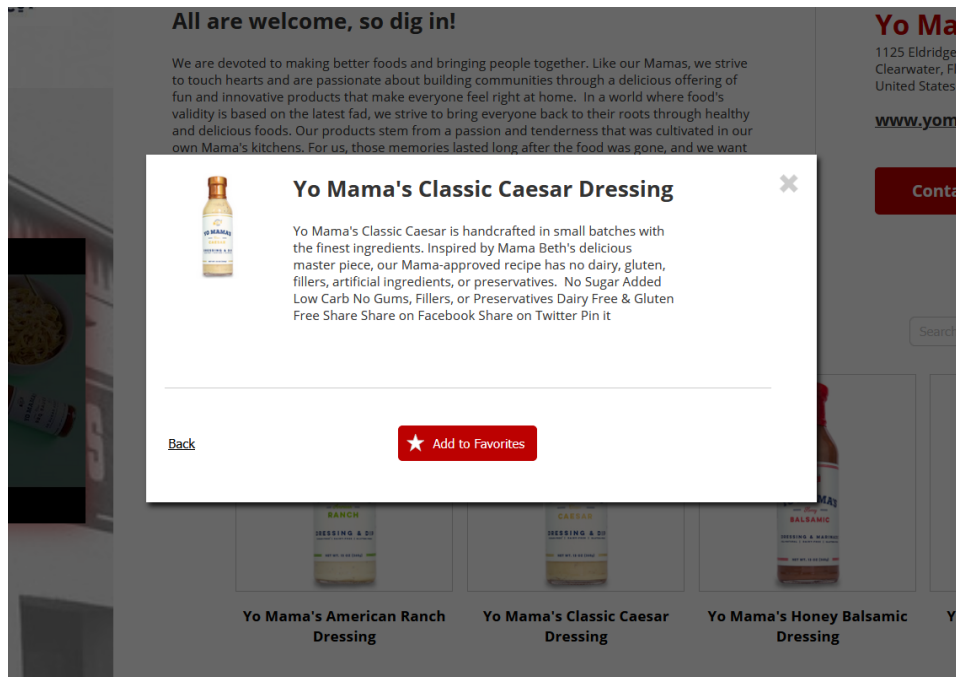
All are welcome, so dig in!

We are devoted to making better foods and bringing people together. Like our Mamas, we strive to touch hearts and are passionate about building communities through a delicious offering of fun and innovative products that make everyone feel right at home. In a world where food's validity is based on the latest fad, we strive to bring everyone back to their roots through healthy and delicious foods. Our products stem from a passion and tenderness that was cultivated in our own Mama's kitchens. For us, those memories lasted long after the food was gone, and we want

Yo Ma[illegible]
1125 Eldridge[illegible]
Clearwater, F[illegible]
United States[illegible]
www.yom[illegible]
Conta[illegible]
Search

Yo Mama's Classic Caesar Dressing

YO MAMA'S
CAESAR
DRESSING & DIP

Yo Mama's Classic Caesar is handcrafted in small batches with the finest ingredients. Inspired by Mama Beth's delicious master piece, our Mama-approved recipe has no dairy, gluten, fillers, artificial ingredients, or preservatives. No Sugar Added Low Carb No Gums, Fillers, or Preservatives Dairy Free & Gluten Free Share Share on Facebook Share on Twitter Pin it

Back

Add to Favorites

RANCH
DRESSING & DIP

CAESAR
DRESSING & DIP

MAMA'S
BALSAMIC
DRESSING & MARINADE

Yo Mama's American Ranch Dressing

Yo Mama's Classic Caesar Dressing

Yo Mama's Honey Balsamic Dressing

Y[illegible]